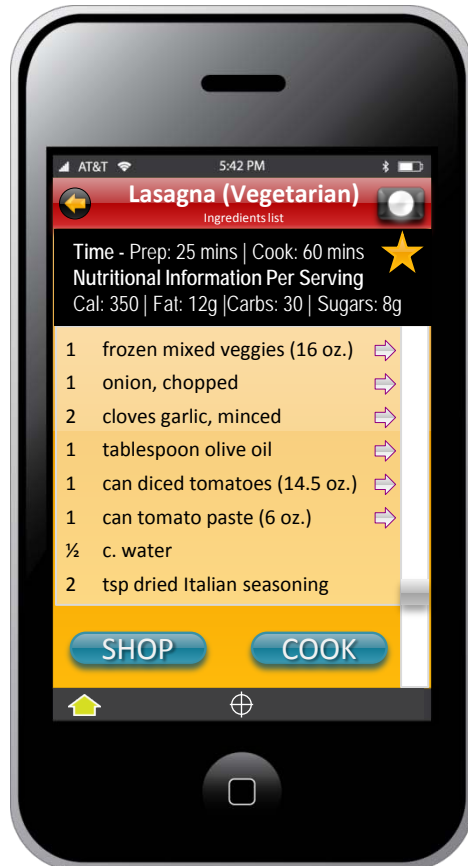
AT&T 5:42 PM

Lasagna (Vegetarian)
Ingredients list

Time - Prep: 25 mins | Cook: 60 mins
Nutritional Information Per Serving
Cal: 350 | Fat: 12g |Carbs: 30 | Sugars: 8g

1 frozen mixed veggies (16 oz.)
1 onion, chopped
2 cloves garlic, minced
1 tablespoon olive oil
1 can diced tomatoes (14.5 oz.)
1 can tomato paste (6 oz.)
½ c. water
2 tsp dried Italian seasoning

SHOP
COOK